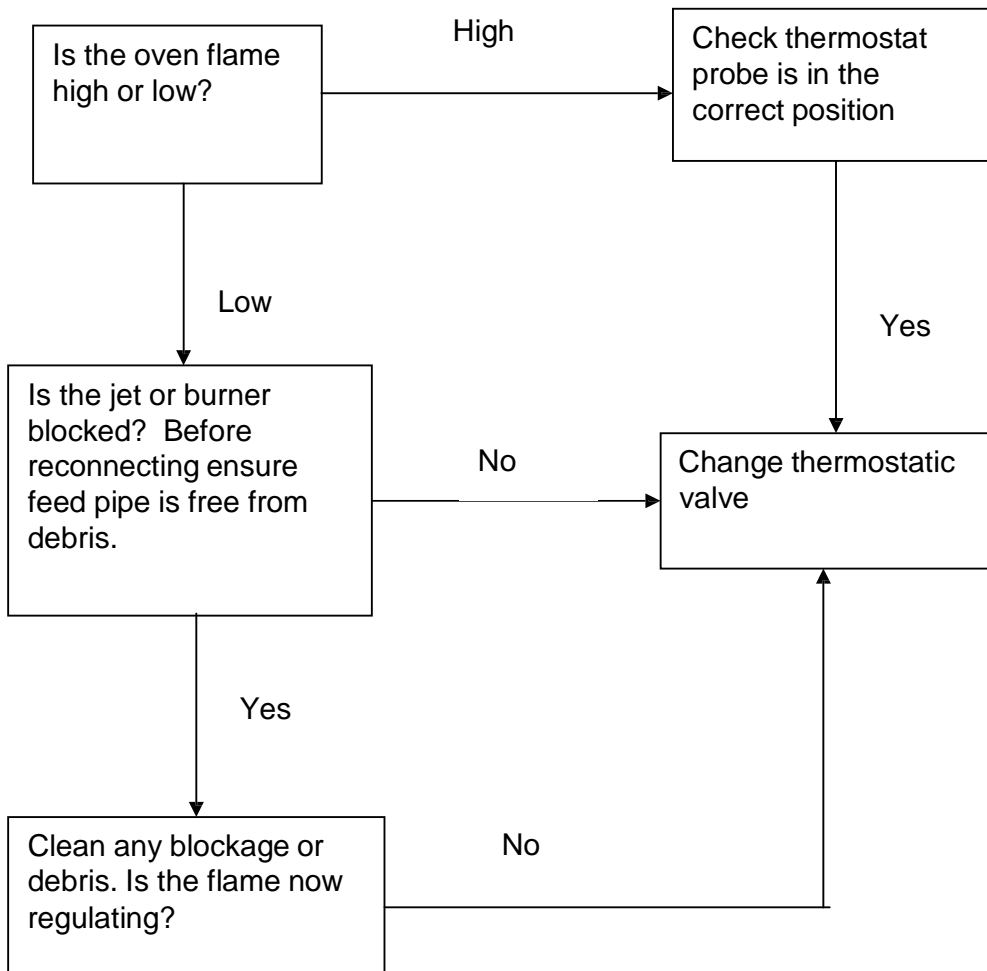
Is the oven flame high or low?

High

Check thermostat probe is in the correct position

Low

Yes

Is the jet or burner blocked? Before reconnecting ensure feed pipe is free from debris.

No

Change thermostatic valve

Yes

Clean any blockage or debris. Is the flame now regulating?

No